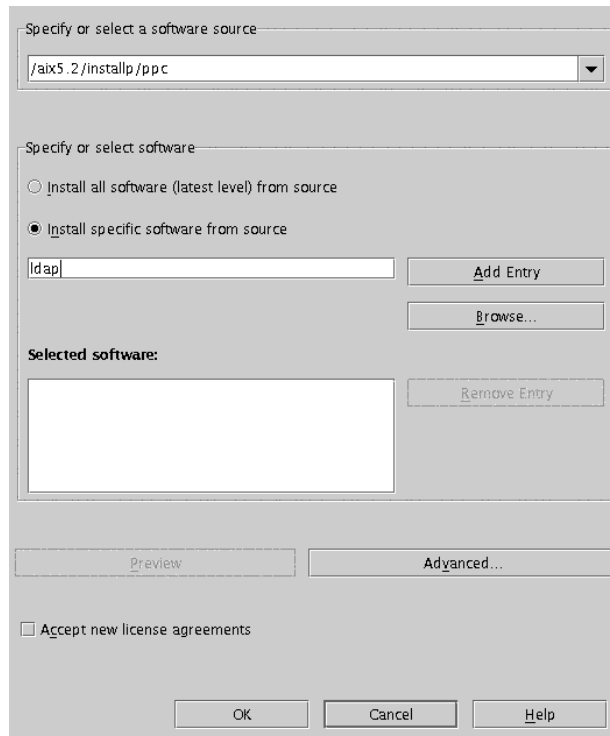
Specify or select a software source

/aix5.2/installp/ppc

Specify or select software

Install all software (latest level) from source

Install specific software from source

ldap

Add Entry

Browse...

Selected software:

Remove Entry

Preview

Advanced...

Accept new license agreements

OK

Cancel

Help